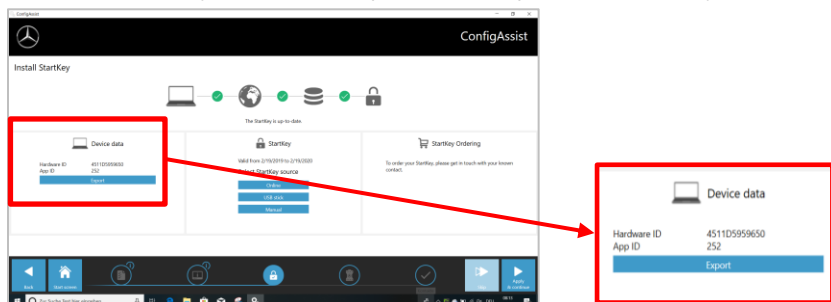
ConfigAssist

ConfigAssist

Install StartKey

The StartKey is up-to-date.

Device data

Hardware ID 4511D5959650
App ID 252

Export

StartKey

Valid from 2/19/2019 to 2/19/2020

Select StartKey source

Online

USB stick

Manual

StartKey Ordering

To order your StartKey, please get in touch with your known contact.

Back

Start screen

Apply & continue

Type here to search

Device data

Hardware ID 4511D5959650
App ID 252

Export